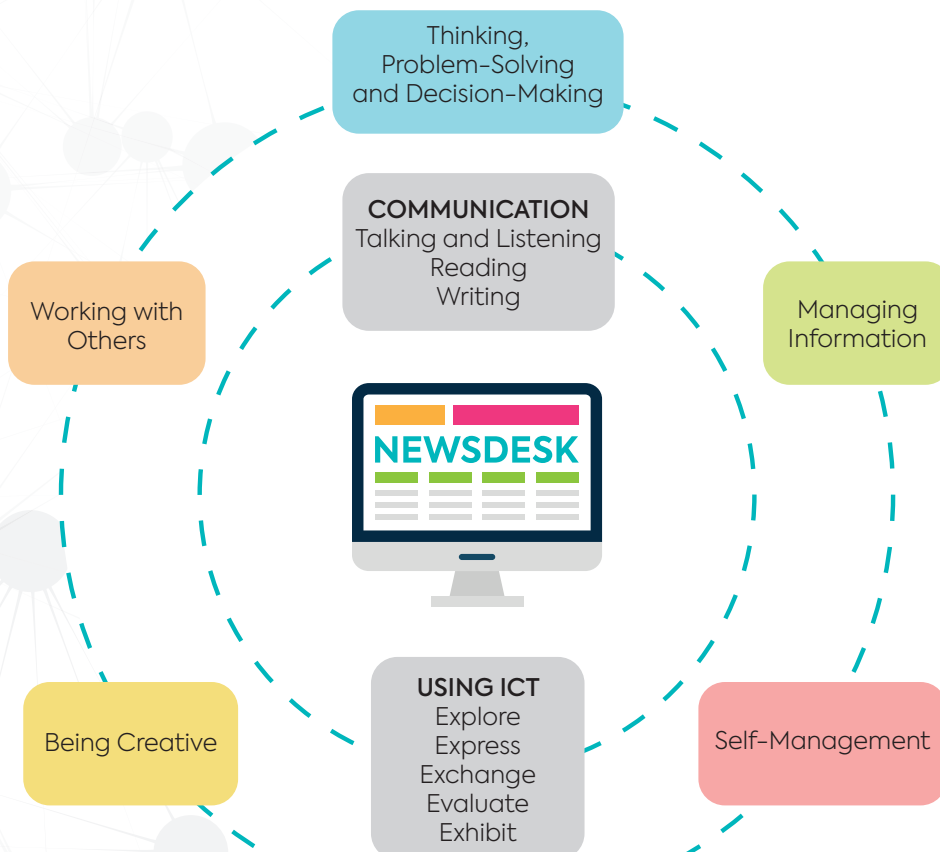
Thinking, Problem-Solving and Decision-Making

COMMUNICATION
Talking and Listening
Reading
Writing

Working with Others

Managing Information

NEWSDESK

Being Creative

USING ICT
Explore
Express
Exchange
Evaluate
Exhibit

Self-Management